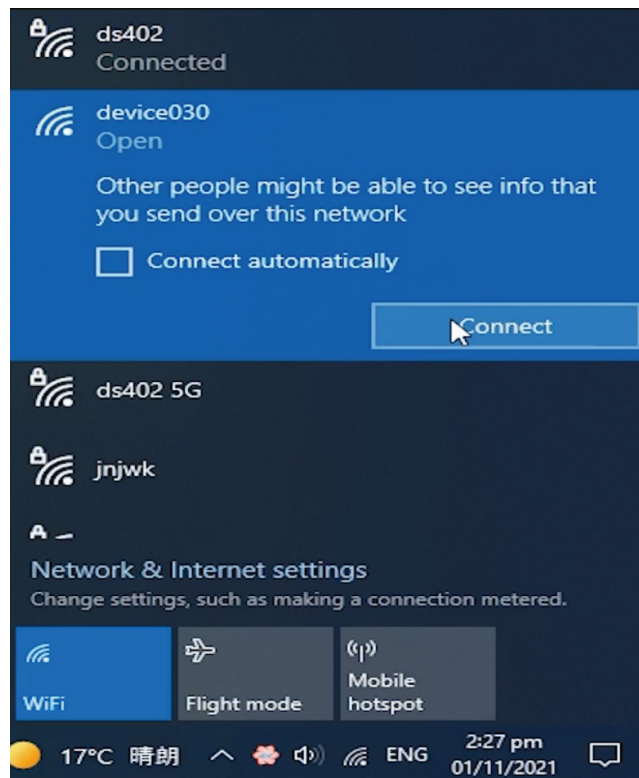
ds402
Connected

device030
Open

Other people might be able to see info that you send over this network

Connect automatically

Connect

ds402 5G

jnjwk

Network & Internet settings
Change settings, such as making a connection metered.

WiFi

Flight mode

Mobile hotspot

17°C 晴朗 ENG 2:27 pm 01/11/2021